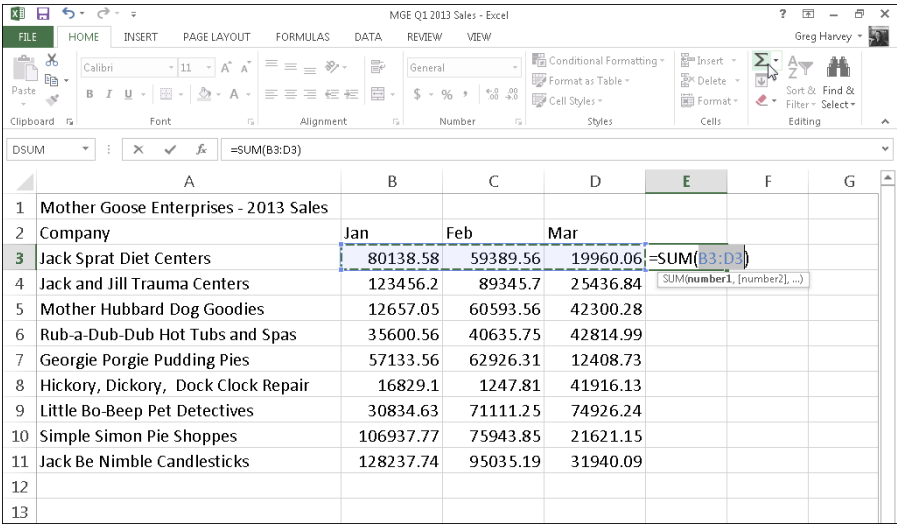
MGE Q1 2013 Sales - Excel

? 

FILE HOME INSERT PAGE LAYOUT FORMULAS DATA REVIEW VIEW Greg Harvey

Paste

Calibri 11 A A

B I U A

General

$ % , .00 .00

Conditional Formatting

Format as Table

Cell Styles

Insert

Delete

Format

Sort & Filter

Find & Select

Clipboard Font Alignment Number Styles Cells Editing

DSUM × ✓ fx =SUM(B3:D3)

| | A | B | C | D | E | F | G |
|---|---|---|---|---|---|---|---|
| 1 | Mother Goose Enterprises - 2013 Sales | | | | | | |
| 2 | Company | Jan | Feb | Mar | | | |
| 3 | Jack Sprat Diet Centers | 80138.58 | 59389.56 | 19960.06 | =SUM(B3:D3) | | |
| 4 | Jack and Jill Trauma Centers | 123456.2 | 89345.7 | 25436.84 | SUM(number1, [number2], ...) | | |
| 5 | Mother Hubbard Dog Goodies | 12657.05 | 60593.56 | 42300.28 | | | |
| 6 | Rub-a-Dub-Dub Hot Tubs and Spas | 35600.56 | 40635.75 | 42814.99 | | | |
| 7 | Georgie Porgie Pudding Pies | 57133.56 | 62926.31 | 12408.73 | | | |
| 8 | Hickory, Dickory, Dock Clock Repair | 16829.1 | 1247.81 | 41916.13 | | | |
| 9 | Little Bo-Beep Pet Detectives | 30834.63 | 71111.25 | 74926.24 | | | |
| 10 | Simple Simon Pie Shoppes | 106937.77 | 75943.85 | 21621.15 | | | |
| 11 | Jack Be Nimble Candlesticks | 128237.74 | 95035.19 | 31940.09 | | | |
| 12 | | | | | | | |
| 13 | | | | | | | |